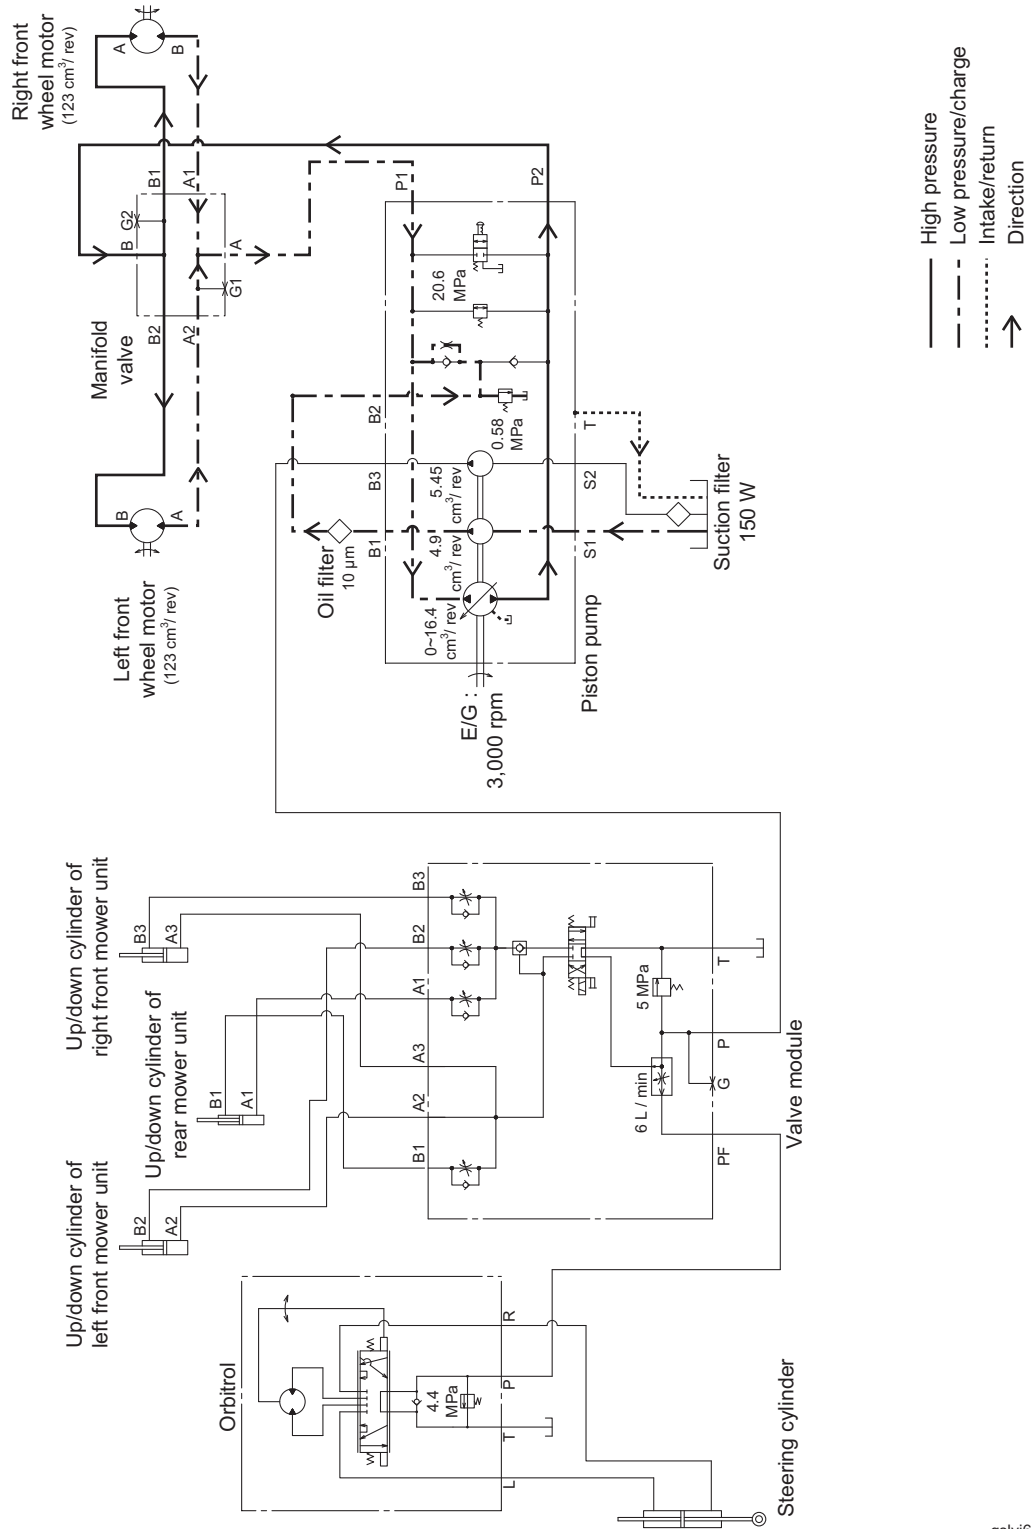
Right front wheel motor (123 cm$^3$/rev)

A B

Manifold valve

B1 A1 B G2 A G1 B2 A2

P1 P2

20.6 MPa

B2 0.58 MPa T

B3 5.45 cm$^3$/rev S2

B1 4.9 cm$^3$/rev S1

Oil filter 10 μm

Suction filter 150 W

B A

Left front wheel motor (123 cm$^3$/rev)

0~16.4 cm$^3$/rev

E/G : 3,000 rpm

Piston pump

High pressure
Low pressure/charge
Intake/return
Direction

Up/down cylinder of right front mower unit

B3 A3

Up/down cylinder of rear mower unit

B1 A1

Up/down cylinder of left front mower unit

B2 A2

B3 B2 A1 A3 A2 B1

T 5 MPa P G 6 L / min PF

Valve module

Orbitrol

R P T L 4.4 MPa

Steering cylinder